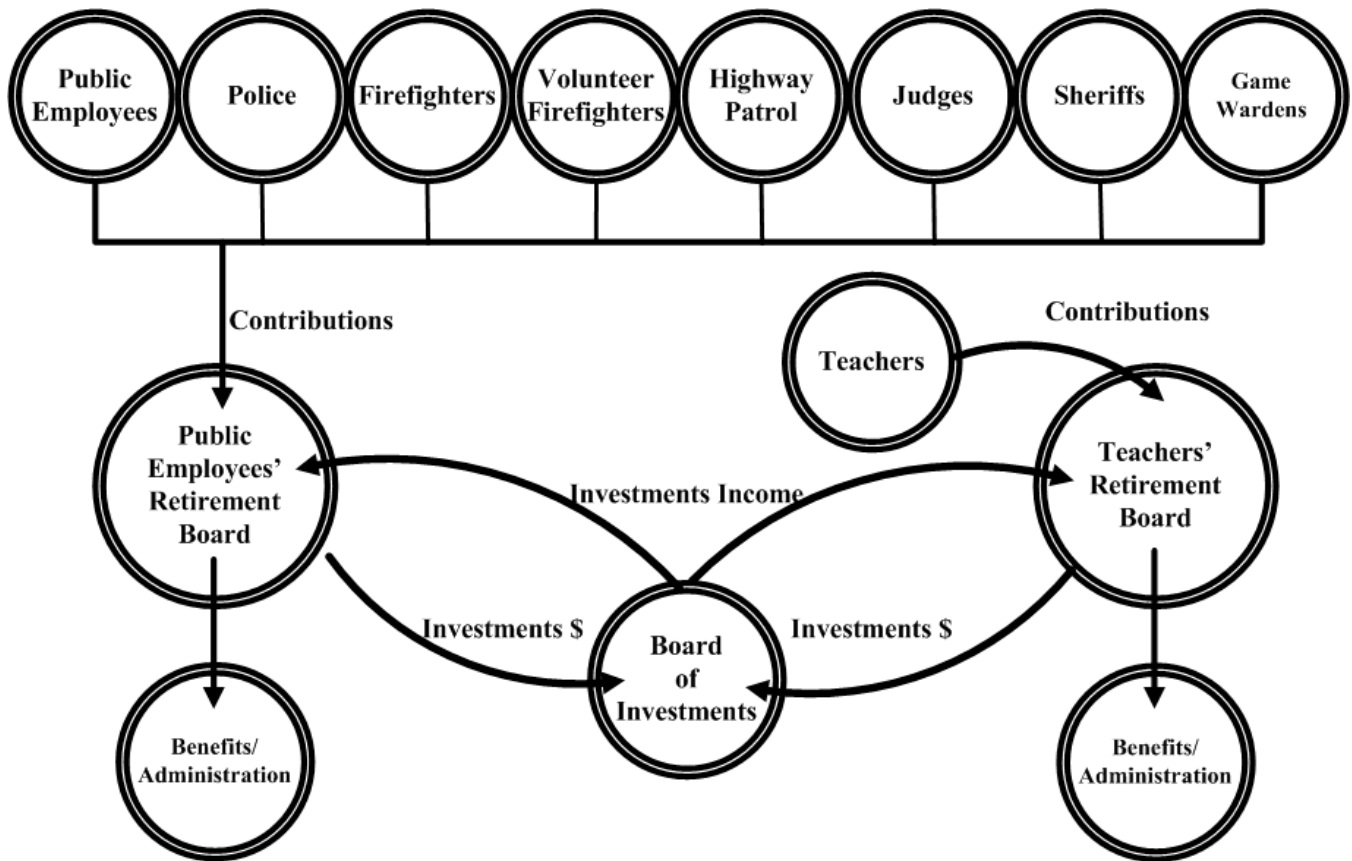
Public Employees

Police

Firefighters

Volunteer Firefighters

Highway Patrol

Judges

Sheriffs

Game Wardens

Contributions

Teachers

Contributions

Public Employees' Retirement Board

Investments Income

Teachers' Retirement Board

Investments $

Board of Investments

Investments $

Benefits/ Administration

Benefits/ Administration